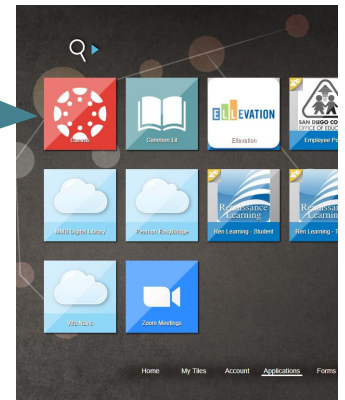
Canvas

Common Lit

ELLEVATION

Ellevation

SAN DIEGO CO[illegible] OFFICE OF EDUC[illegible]

Employee P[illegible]

Marin Digital Library

Pearson Easybridge

Renaissance Learning

Ren Learning - Student

Renaissance Learning

Ren Learning - T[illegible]

VTS Nacc

Zoom Meetings

Home My Tiles Account Applications Forms